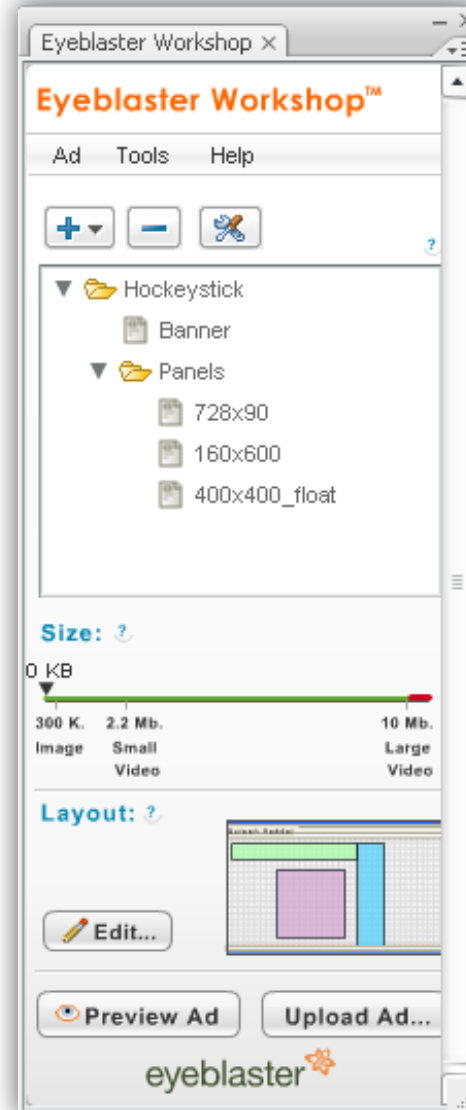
Eyeblaster Workshop ×

Eyeblaster Workshop™

Ad Tools Help

?

Hockeystick
Banner
Panels
728x90
160x600
400x400_float

Size: ?

0 KB

300 K. Image
2.2 Mb. Small Video
10 Mb. Large Video

Layout: ?

Screen Ruler

Edit...

Preview Ad
Upload Ad...

eyeblaster